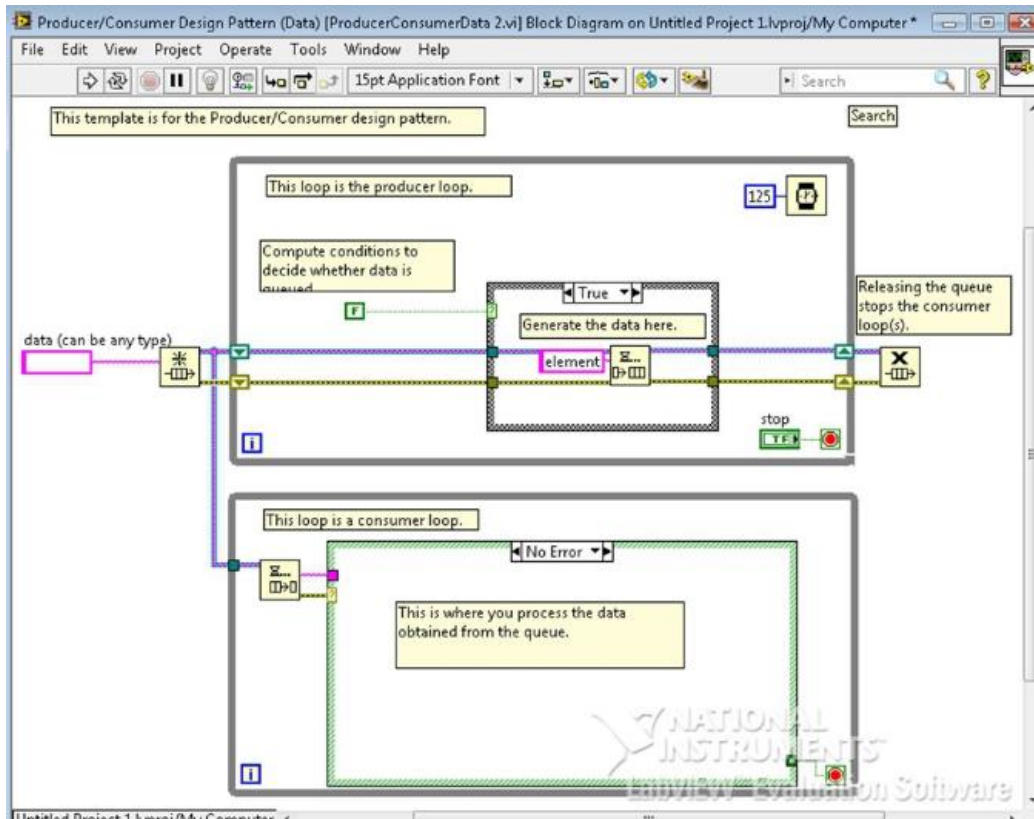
Producer/Consumer Design Pattern (Data) [ProducerConsumerData 2.vi] Block Diagram on Untitled Project 1.lvproj/My Computer *

File Edit View Project Operate Tools Window Help

15pt Application Font

Search

Search

This template is for the Producer/Consumer design pattern.

This loop is the producer loop.

125

Compute conditions to decide whether data is queued

F

True

Generate the data here.

Releasing the queue stops the consumer loop(s).

data (can be any type)

element

stop

TF

i

This loop is a consumer loop.

No Error

This is where you process the data obtained from the queue.

i

NATIONAL INSTRUMENTS LabVIEW Evaluation Software

Untitled Project 1.lvproj/My Computer